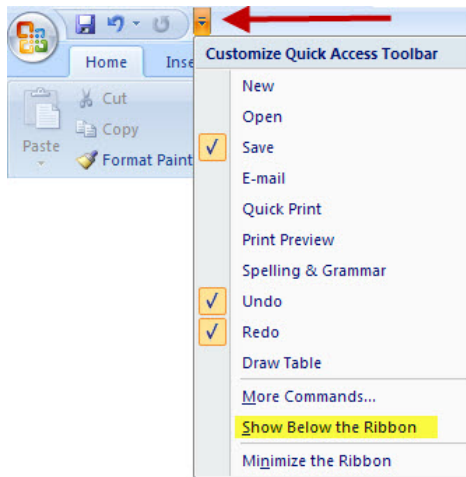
Home
Inse
Paste
Cut
Copy
Format Paint
Customize Quick Access Toolbar
New
Open
✓ Save
E-mail
Quick Print
Print Preview
Spelling & Grammar
✓ Undo
✓ Redo
Draw Table
More Commands...
Show Below the Ribbon
Minimize the Ribbon